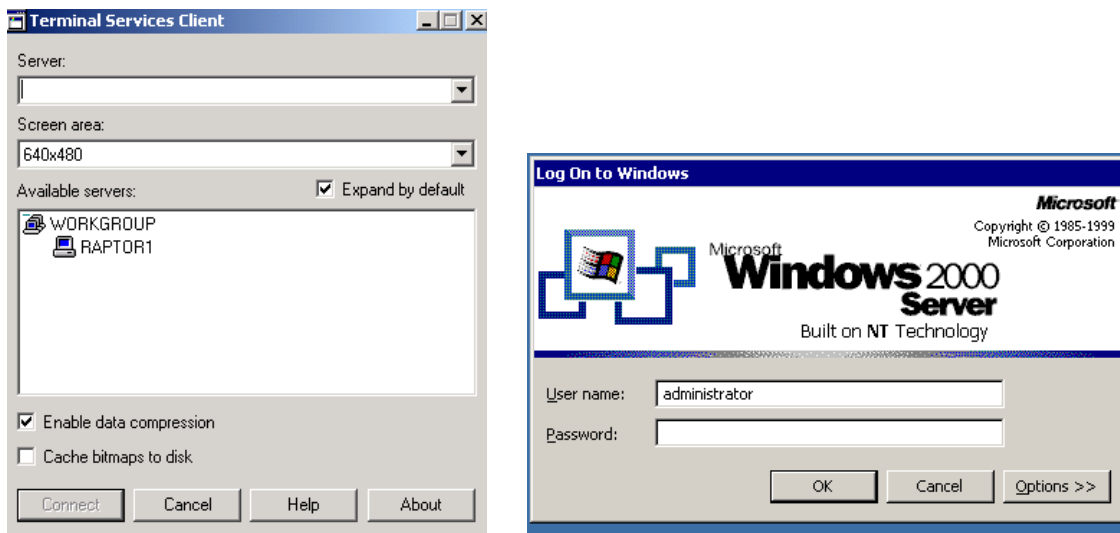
Terminal Services Client

Server:

Screen area:
640x480

Available servers:
☑ Expand by default

WORKGROUP
RAPTOR1

☑ Enable data compression
☐ Cache bitmaps to disk

Connect
Cancel
Help
About

Log On to Windows

Microsoft
Copyright © 1985-1999
Microsoft Corporation

Microsoft
Windows 2000
Server
Built on NT Technology

User name: administrator
Password:

OK
Cancel
Options >>